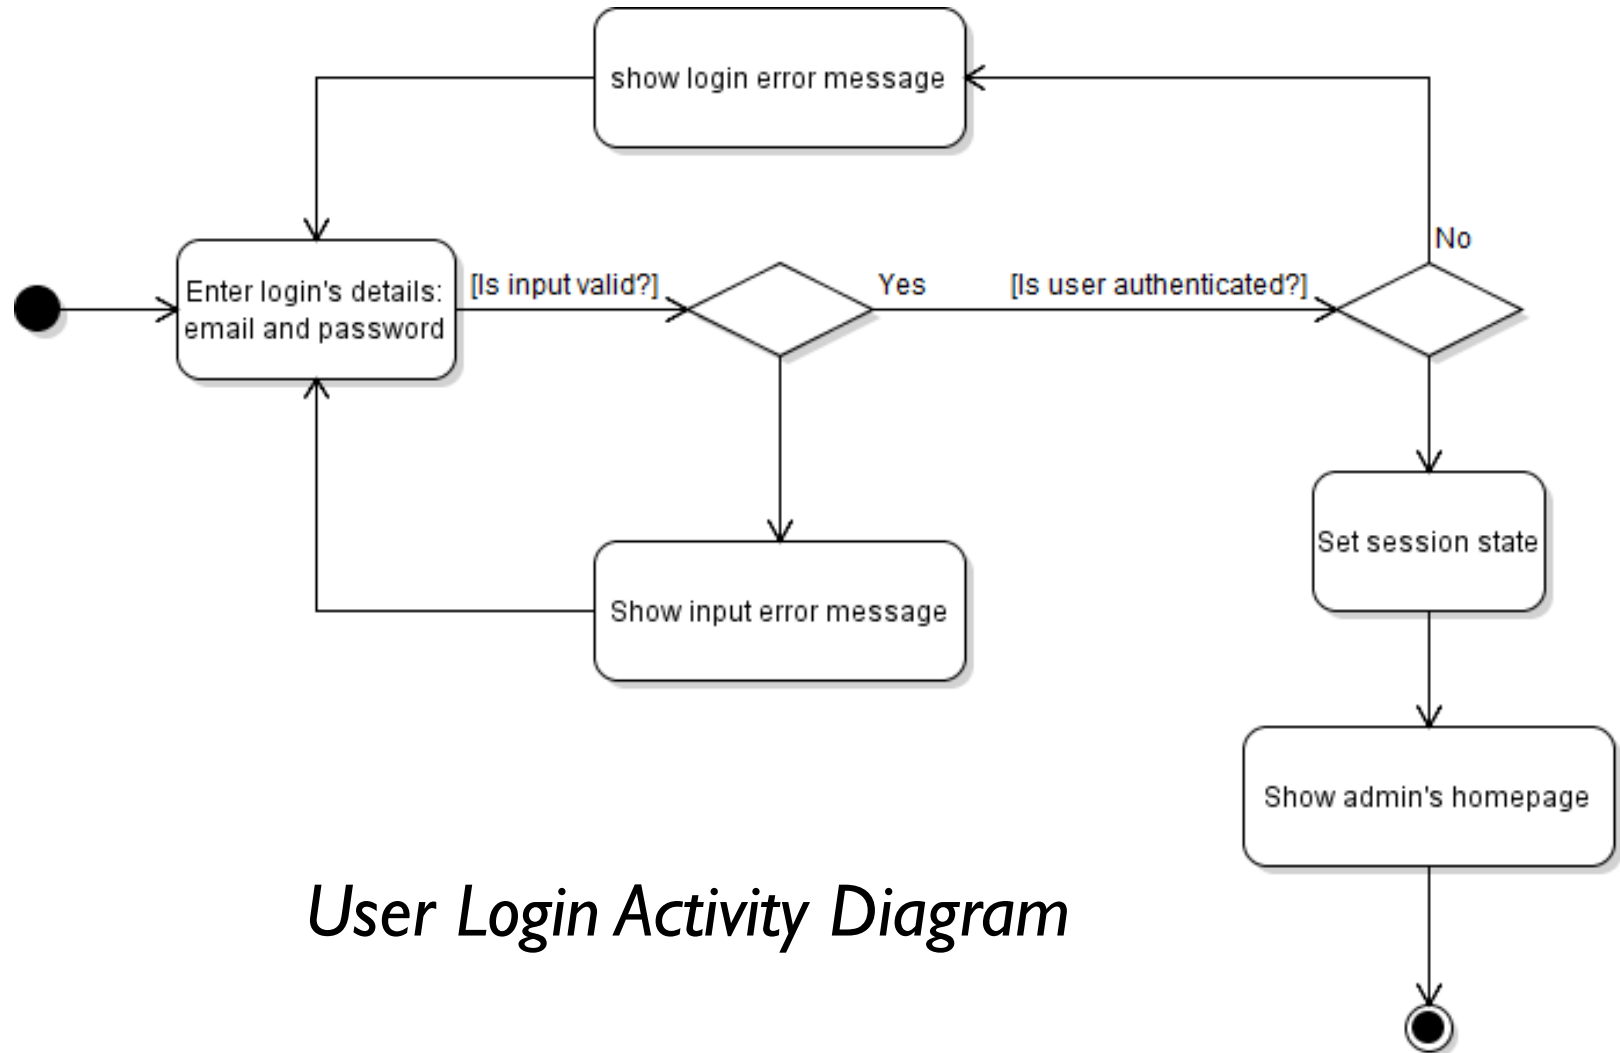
show login error message

Enter login's details: email and password

[Is input valid?]

Yes

[Is user authenticated?]

No

Show input error message

Set session state

Show admin's homepage

User Login Activity Diagram